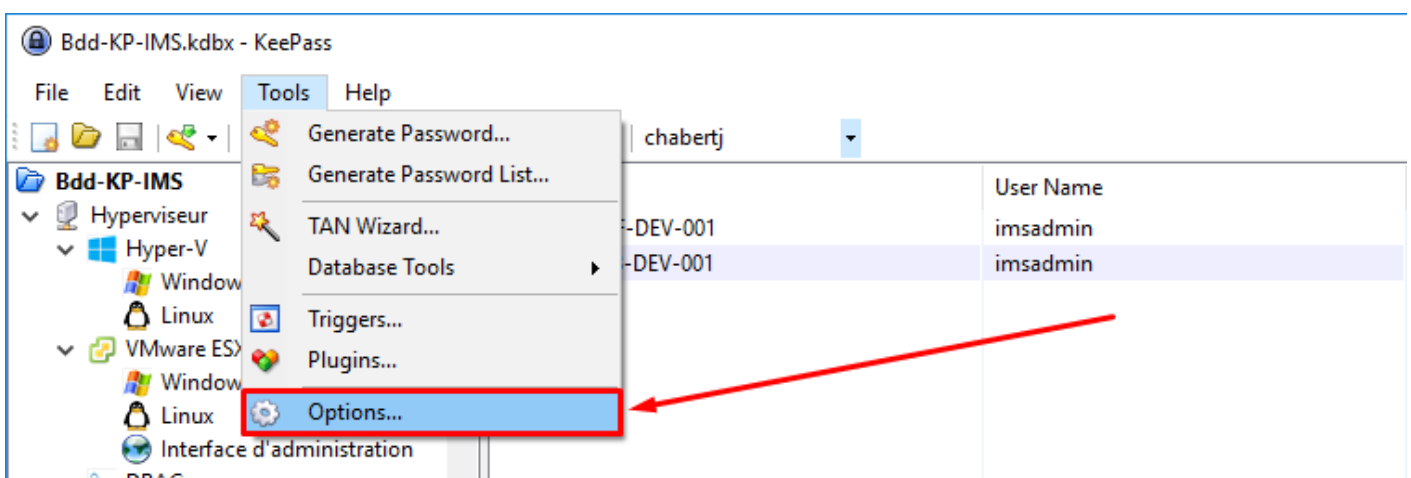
Bdd-KP-IMS.kdbx - KeePass

File Edit View Tools Help

Generate Password...
Generate Password List...
TAN Wizard...
Database Tools
Triggers...
Plugins...
Options...

chabertj

Bdd-KP-IMS
Hyperviseur
Hyper-V
Window
Linux
VMware ESX
Window
Linux
Interface d'administration
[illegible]

User Name
-DEV-001 imsadmin
-DEV-001 imsadmin